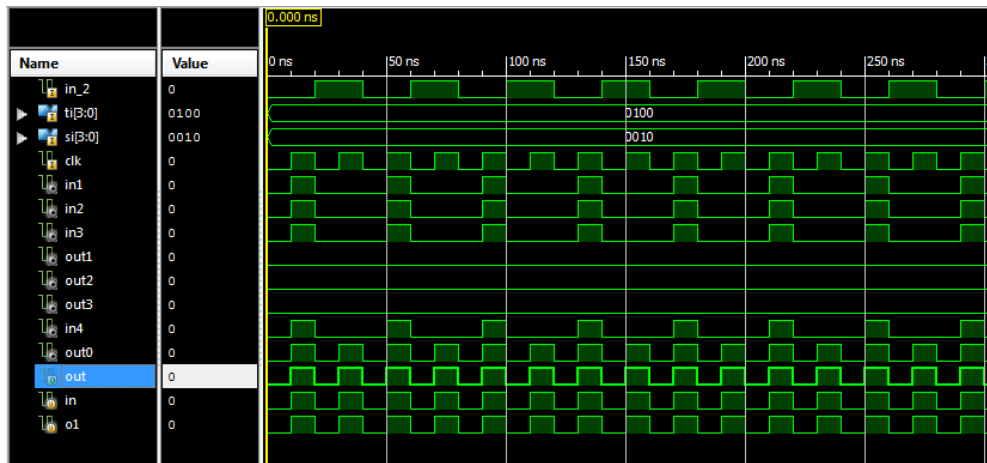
0.000 ns

| Name | Value |
|---|---|
| in_2 | 0 |
| ti[3:0] | 0100 |
| si[3:0] | 0010 |
| clk | 0 |
| in1 | 0 |
| in2 | 0 |
| in3 | 0 |
| out1 | 0 |
| out2 | 0 |
| out3 | 0 |
| in4 | 0 |
| out0 | 0 |
| out | 0 |
| in | 0 |
| o1 | 0 |

0 ns
50 ns
100 ns
150 ns
200 ns
250 ns

0100
0010